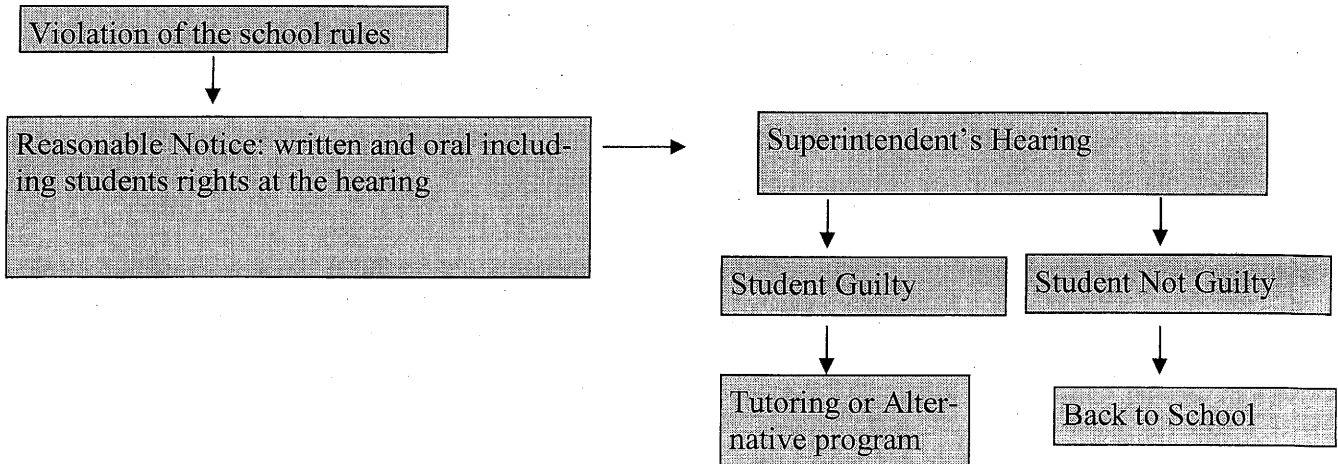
Violation of the school rules

Reasonable Notice: written and oral including students rights at the hearing

Superintendent's Hearing

Student Guilty

Student Not Guilty

Tutoring or Alternative program

Back to School